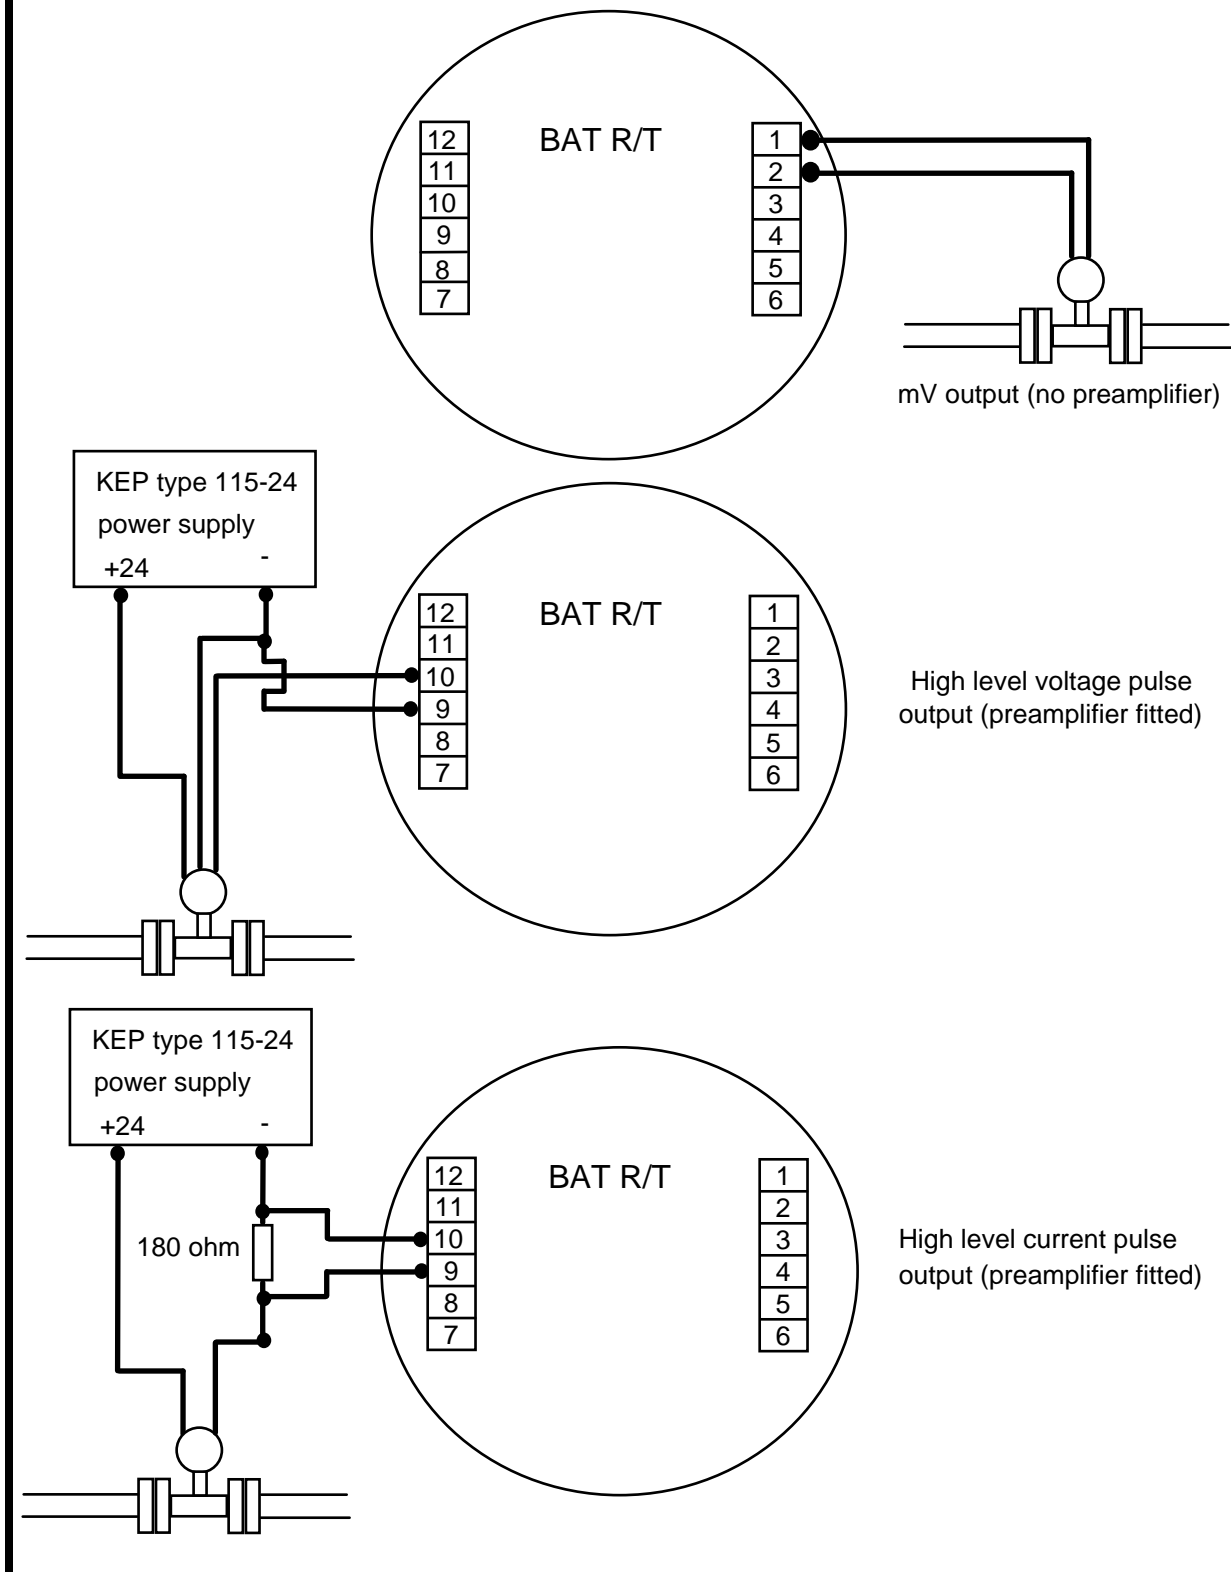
12
11
10
9
8
7

BAT R/T

1
2
3
4
5
6

mV output (no preamplifier)

KEP type 115-24
power supply
+24
-

12
11
10
9
8
7

BAT R/T

1
2
3
4
5
6

High level voltage pulse output (preamplifier fitted)

KEP type 115-24
power supply
+24
-

180 ohm

12
11
10
9
8
7

BAT R/T

1
2
3
4
5
6

High level current pulse output (preamplifier fitted)